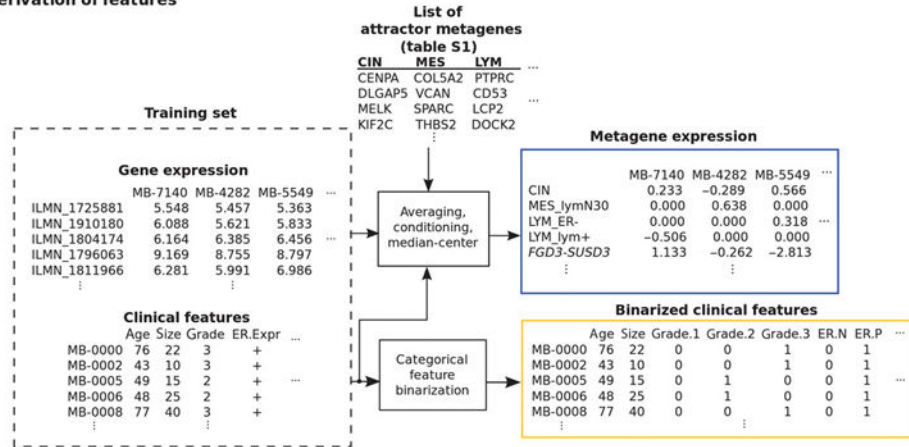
erivation of features

List of attractor metagenes (table S1)

| CIN | MES | LYM | ... |
|---|---|---|---|
| CENPA | COL5A2 | PTPRC | |
| DLGAP5 | VCAN | CD53 | ... |
| MELK | SPARC | LCP2 | |
| KIF2C | THBS2 | DOCK2 | |
| | ⋮ | | |

Training set

Gene expression

| | MB-7140 | MB-4282 | MB-5549 | ... |
|---|---|---|---|---|
| ILMN_1725881 | 5.548 | 5.457 | 5.363 | |
| ILMN_1910180 | 6.088 | 5.621 | 5.833 | |
| ILMN_1804174 | 6.164 | 6.385 | 6.456 | ... |
| ILMN_1796063 | 9.169 | 8.755 | 8.797 | |
| ILMN_1811966 | 6.281 | 5.991 | 6.986 | |
| ⋮ | | ⋮ | | |

Clinical features

| | Age | Size | Grade | ER.Expr | ... |
|---|---|---|---|---|---|
| MB-0000 | 76 | 22 | 3 | + | |
| MB-0002 | 43 | 10 | 3 | + | |
| MB-0005 | 49 | 15 | 2 | + | ... |
| MB-0006 | 48 | 25 | 2 | + | |
| MB-0008 | 77 | 40 | 3 | + | |
| ⋮ | | | ⋮ | | |

Averaging, conditioning, median-center

Categorical feature binarization

Metagene expression

| | MB-7140 | MB-4282 | MB-5549 | ... |
|---|---|---|---|---|
| CIN | 0.233 | −0.289 | 0.566 | |
| MES_lymN30 | 0.000 | 0.638 | 0.000 | |
| LYM_ER- | 0.000 | 0.000 | 0.318 | ... |
| LYM_lym+ | −0.506 | 0.000 | 0.000 | |
| FGD3-SUSD3 | 1.133 | −0.262 | −2.813 | |
| ⋮ | | ⋮ | | |

Binarized clinical features

| | Age | Size | Grade.1 | Grade.2 | Grade.3 | ER.N | ER.P | ... |
|---|---|---|---|---|---|---|---|---|
| MB-0000 | 76 | 22 | 0 | 0 | 1 | 0 | 1 | |
| MB-0002 | 43 | 10 | 0 | 0 | 1 | 0 | 1 | |
| MB-0005 | 49 | 15 | 0 | 1 | 0 | 0 | 1 | ... |
| MB-0006 | 48 | 25 | 0 | 1 | 0 | 0 | 1 | |
| MB-0008 | 77 | 40 | 0 | 0 | 1 | 0 | 1 | |
| ⋮ | | | | | ⋮ | | | |